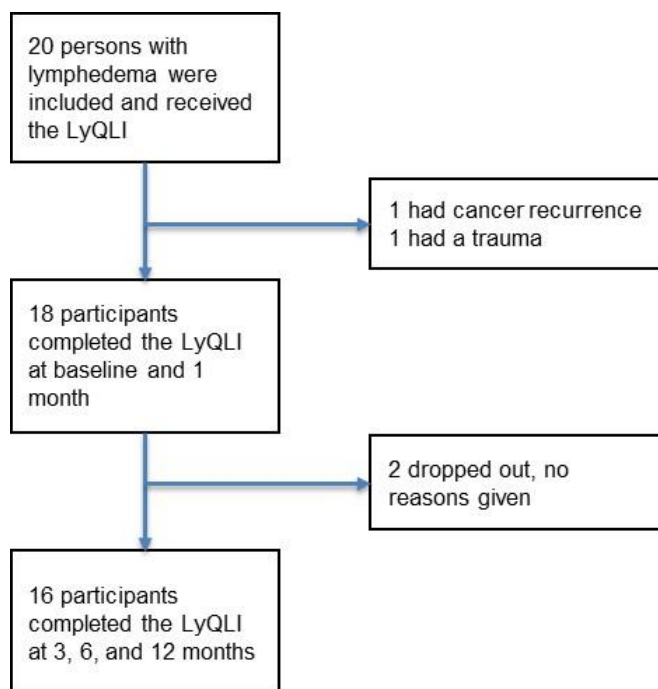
20 persons with lymphedema were included and received the LyQLI

1 had cancer recurrence
1 had a trauma

18 participants completed the LyQLI at baseline and 1 month

2 dropped out, no reasons given

16 participants completed the LyQLI at 3, 6, and 12 months